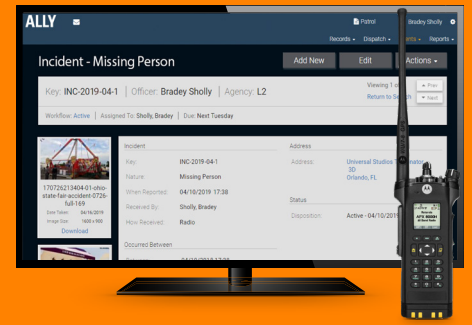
ALLY

Patrol

Bradey Sholly

Records

Dispatch

Reports

Incident - Missing Person

Add New

Edit

Actions

Key: INC-2019-04-1

Officer: Bradey Sholly

Agency: L2

Viewing 1

Return to S

Prev

Next

Workflow: Active | Assigned To: Sholly, Bradey | Due: Next Tuesday

170726213404-01-ohio-state-fair-accident-0726-full-169

Date Taken 04/16/2019

Image Size 1600 x 900

Download

Incident

Key: INC-2019-04-1

Nature: Missing Person

When Reported: 04/10/2019 17:38

Received By: Sholly, Bradey

How Received: Radio

Occurred Between

Address

Address: Universal Studios

3D

Orlando, FL

Status

Disposition: Active - 04/10/2019

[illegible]
APX 8000
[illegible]

MOTOROLA